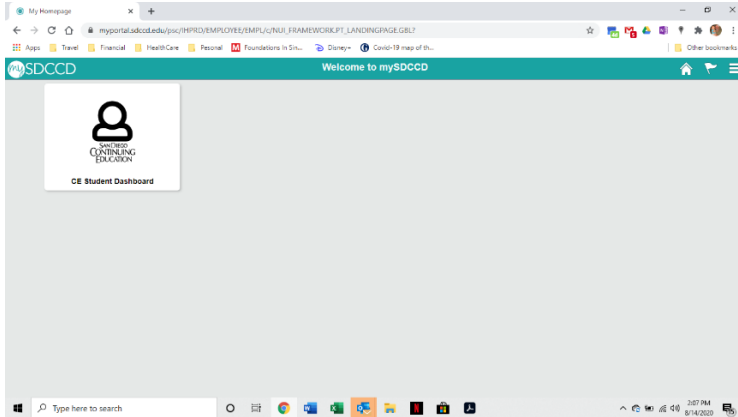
My Homepage

myportal.sdccd.edu/psc/IHPRD/EMPLOYEE/EMPL/c/NUI_FRAMEWORK.PT_LANDINGPAGE.GBL?

Apps Travel Financial HealthCare Pesonal Foundations in Sus... Disney+ Covid-19 map of th... Other bookmarks

mySDCCD

Welcome to mySDCCD

SAN DIEGO CONTINUING EDUCATION

CE Student Dashboard

Type here to search

2:07 PM 8/14/2020